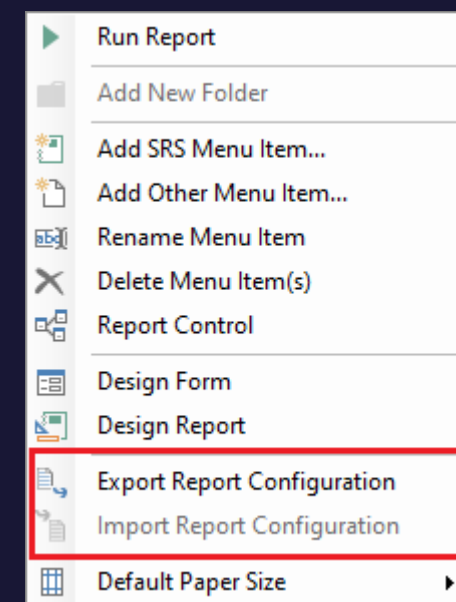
Run Report

Add New Folder

Add SRS Menu Item...
Add Other Menu Item...
Rename Menu Item
Delete Menu Item(s)
Report Control

Design Form
Design Report

Export Report Configuration
Import Report Configuration

Default Paper Size